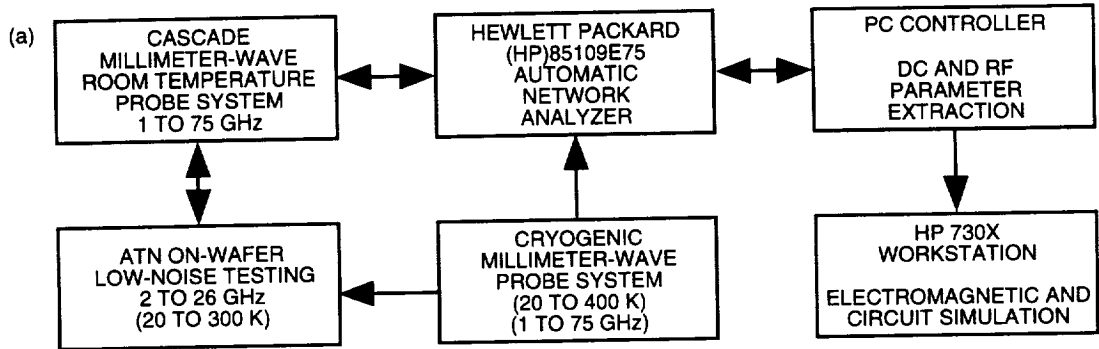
(a)

CASCADE MILLIMETER-WAVE ROOM TEMPERATURE PROBE SYSTEM 1 TO 75 GHz

HEWLETT PACKARD (HP)85109E75 AUTOMATIC NETWORK ANALYZER

PC CONTROLLER

DC AND RF PARAMETER EXTRACTION

ATN ON-WAFER LOW-NOISE TESTING 2 TO 26 GHz (20 TO 300 K)

CRYOGENIC MILLIMETER-WAVE PROBE SYSTEM (20 TO 400 K) (1 TO 75 GHz)

HP 730X WORKSTATION

ELECTROMAGNETIC AND CIRCUIT SIMULATION